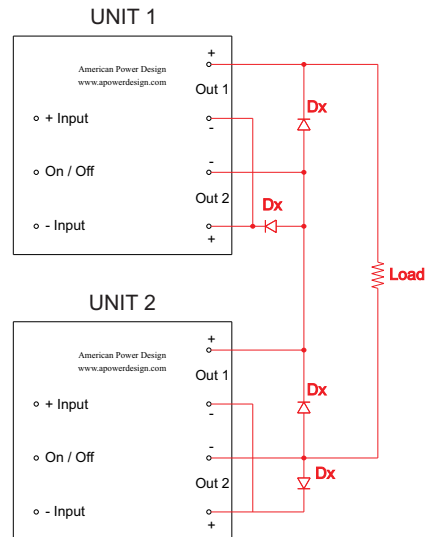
UNIT 1

American Power Design
www.apowerdesign.com

+
Out 1
-

+ Input

On / Off

-
Out 2
+

- Input

Dx

Dx

Load

UNIT 2

American Power Design
www.apowerdesign.com

+
Out 1
-

+ Input

On / Off

-
Out 2
+

- Input

Dx

Dx